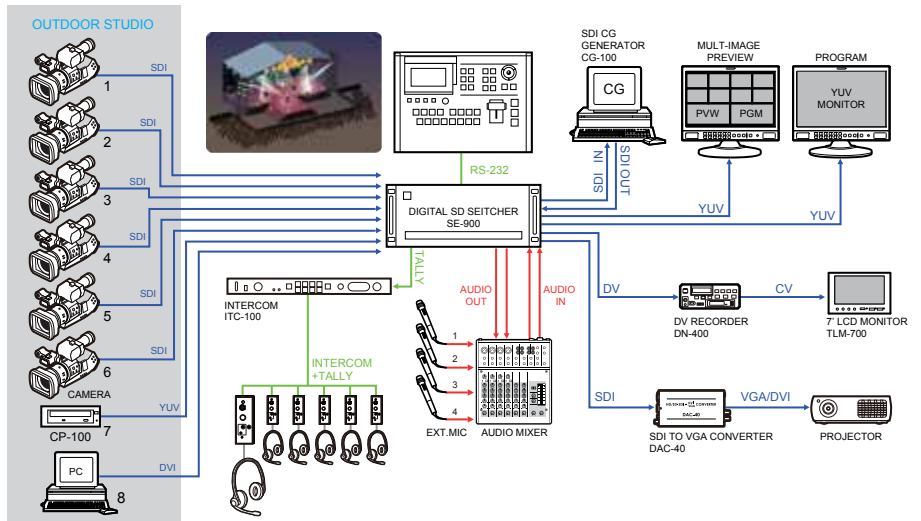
OUTDOOR STUDIO

SDI
1
SDI
2
SDI
3
SDI
4
SDI
5
SDI
6
CAMERA
YUV
CP-100 7
DVI
PC
8

RS-232

SDI CG GENERATOR CG-100
CG
SDI IN
SDI OUT

MULT-IMAGE PREVIEW
PVW PGM

PROGRAM
YUV MONITOR

DIGITAL SD SEITCHER SE-900

YUV
YUV

TALLY

INTERCOM ITC-100

INTERCOM +TALLY

AUDIO OUT
AUDIO IN

1
2
3
4
EXT.MIC
AUDIO MIXER

DV
DV RECORDER DN-400
CV
7' LCD MONITOR TLM-700

SDI
SDI TO VGA CONVERTER DAC-40
DAC-40
VGA/DVI
PROJECTOR